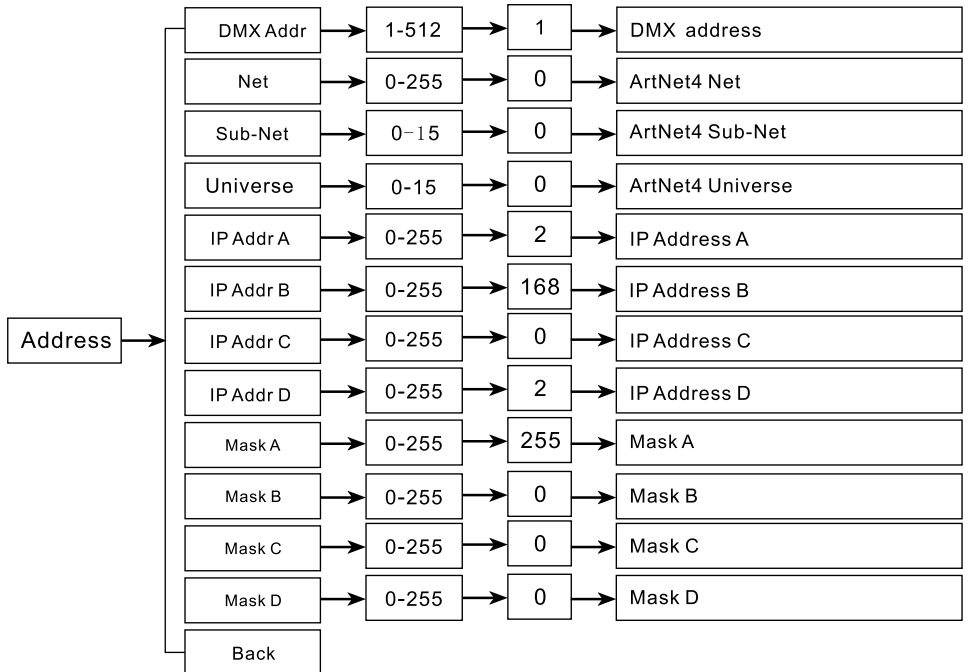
Address

| | | | |
|---|---|---|---|
| DMX Addr | 1-512 | 1 | DMX address |
| Net | 0-255 | 0 | ArtNet4 Net |
| Sub-Net | 0-15 | 0 | ArtNet4 Sub-Net |
| Universe | 0-15 | 0 | ArtNet4 Universe |
| IP Addr A | 0-255 | 2 | IP Address A |
| IP Addr B | 0-255 | 168 | IP Address B |
| IP Addr C | 0-255 | 0 | IP Address C |
| IP Addr D | 0-255 | 2 | IP Address D |
| Mask A | 0-255 | 255 | Mask A |
| Mask B | 0-255 | 0 | Mask B |
| Mask C | 0-255 | 0 | Mask C |
| Mask D | 0-255 | 0 | Mask D |
| Back | | | |